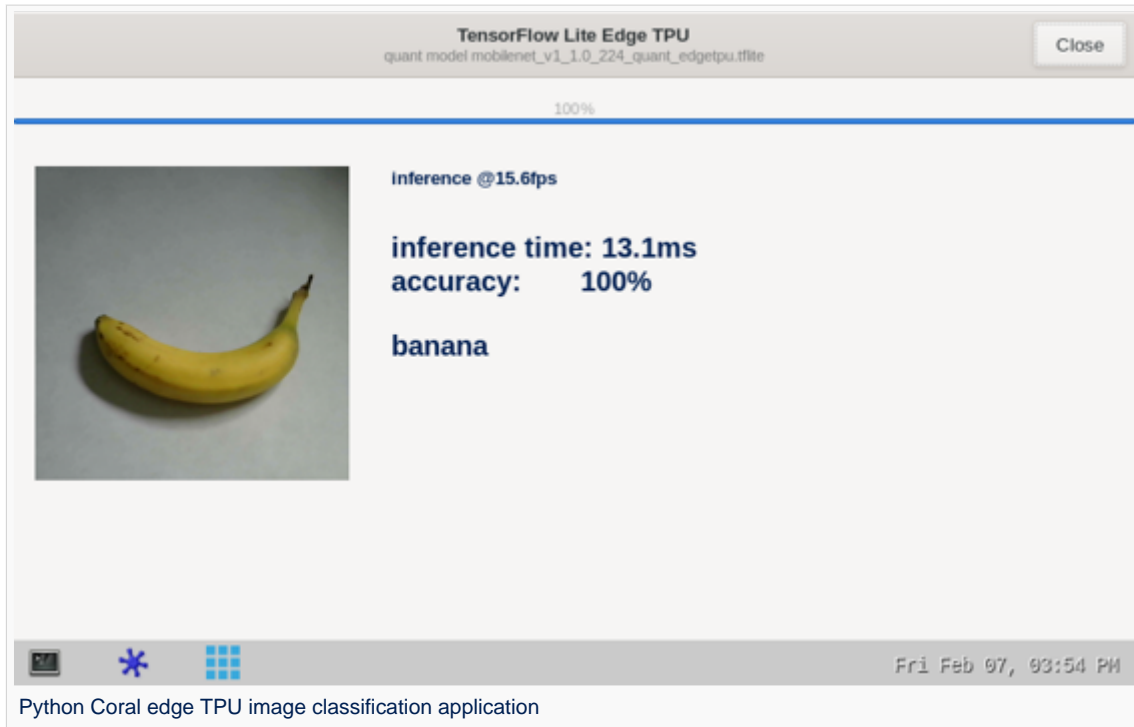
TensorFlow Lite Edge TPU
quant model mobilenet_v1_1.0_224_quant_edgetpu.tflite

Close

100%

inference @15.6fps

inference time: 13.1ms
accuracy: 100%

banana

Fri Feb 07, 03:54 PM

Python Coral edge TPU image classification application